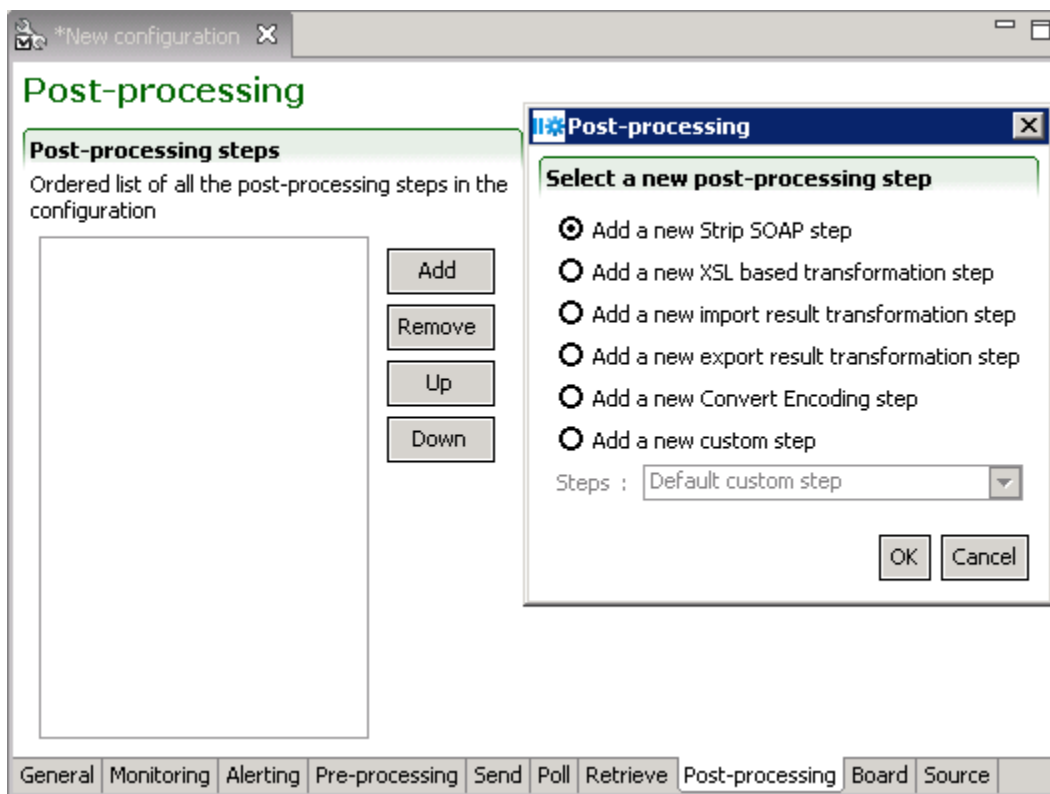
*New configuration

Post-processing

Post-processing steps

Ordered list of all the post-processing steps in the configuration

Add

Remove

Up

Down

Post-processing

Select a new post-processing step

Add a new Strip SOAP step

Add a new XSL based transformation step

Add a new import result transformation step

Add a new export result transformation step

Add a new Convert Encoding step

Add a new custom step

Steps : Default custom step

OK Cancel

General | Monitoring | Alerting | Pre-processing | Send | Poll | Retrieve | Post-processing | Board | Source